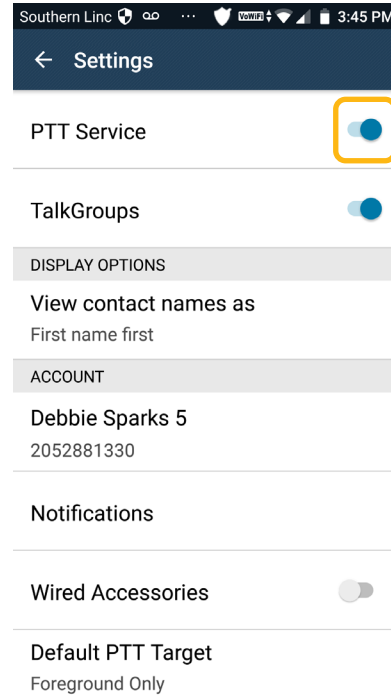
Southern Linc ··· VoWiFi 3:45 PM

← Settings

PTT Service

TalkGroups

DISPLAY OPTIONS

View contact names as
First name first

ACCOUNT

Debbie Sparks 5
2052881330

Notifications

Wired Accessories

Default PTT Target
Foreground Only